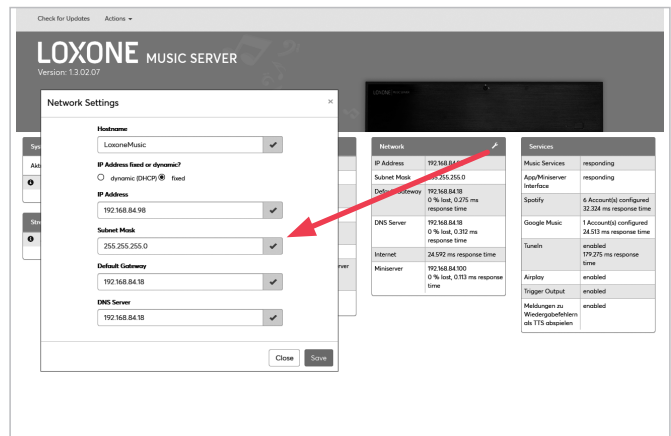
Check for Updates Actions ▾

LOXONE MUSIC SERVER
Version: 1.3.02.07

Network Settings ×

Hostname
LoxoneMusic

IP Address fixed or dynamic?
dynamic (DHCP) fixed

IP Address
192.168.84.98

Subnet Mask
255.255.255.0

Default Gateway
192.168.84.18

DNS Server
192.168.84.18

Close Save

Sys
Akt

Stre

rver

Network

| IP Address | 192.168.84.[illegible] |
|---|---|
| Subnet Mask | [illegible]55.255.0 |
| Defa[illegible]teway | 192.168.84.18 0 % lost, 0.275 ms response time |
| DNS Server | 192.168.84.18 0 % lost, 0.312 ms response time |
| Internet | 24.592 ms response time |
| Miniserver | 192.168.84.100 0 % lost, 0.113 ms response time |

Services

| Music Services | responding |
|---|---|
| App/Miniserver Interface | responding |
| Spotify | 6 Account(s) configured 32.324 ms response time |
| Google Music | 1 Account(s) configured 24.513 ms response time |
| TuneIn | enabled 179.275 ms response time |
| Airplay | enabled |
| Trigger Output | enabled |
| Meldungen zu Wiedergabefehlern als TTS abspielen | enabled |